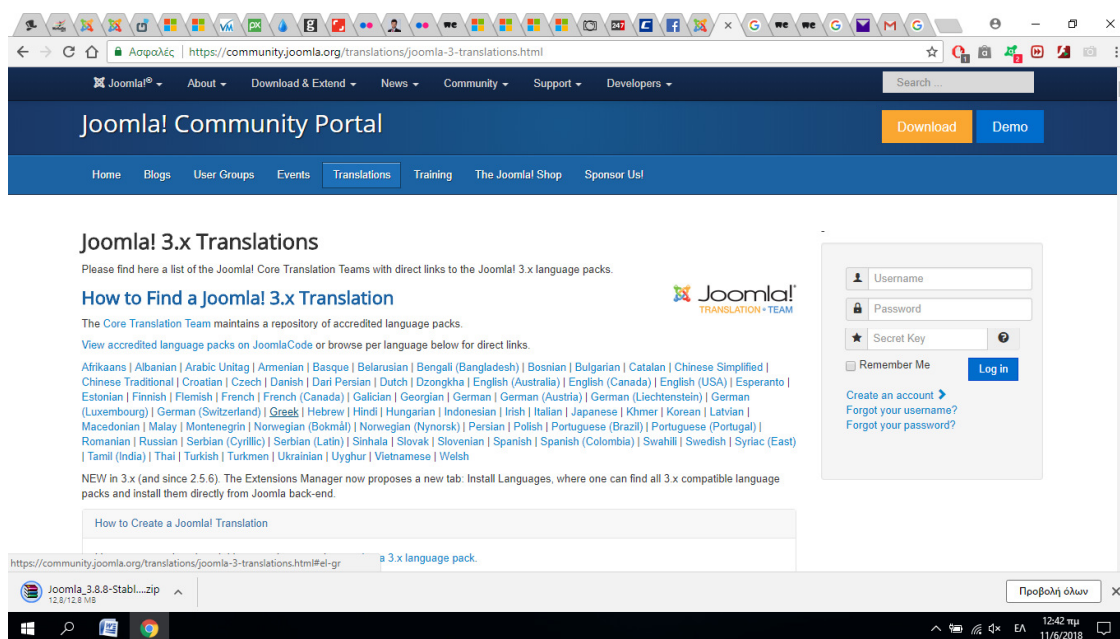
Ασφαλές | https://community.joomla.org/translations/joomla-3-translations.html

Joomla!® About Download & Extend News Community Support Developers

Search ...

Joomla! Community Portal

Download Demo

Home Blogs User Groups Events Translations Training The Joomla! Shop Sponsor Us!

Joomla! 3.x Translations

Please find here a list of the Joomla! Core Translation Teams with direct links to the Joomla! 3.x language packs.

How to Find a Joomla! 3.x Translation

Joomla! TRANSLATION • TEAM

The Core Translation Team maintains a repository of accredited language packs.

View accredited language packs on JoomlaCode or browse per language below for direct links.

Afrikaans | Albanian | Arabic Unitag | Armenian | Basque | Belarusian | Bengali (Bangladesh) | Bosnian | Bulgarian | Catalan | Chinese Simplified | Chinese Traditional | Croatian | Czech | Danish | Dari Persian | Dutch | Dzongkha | English (Australia) | English (Canada) | English (USA) | Esperanto | Estonian | Finnish | Flemish | French | French (Canada) | Galician | Georgian | German | German (Austria) | German (Liechtenstein) | German (Luxembourg) | German (Switzerland) | Greek | Hebrew | Hindi | Hungarian | Indonesian | Irish | Italian | Japanese | Khmer | Korean | Latvian | Macedonian | Malay | Montenegrin | Norwegian (Bokmål) | Norwegian (Nynorsk) | Persian | Polish | Portuguese (Brazil) | Portuguese (Portugal) | Romanian | Russian | Serbian (Cyrillic) | Serbian (Latin) | Sinhala | Slovak | Slovenian | Spanish | Spanish (Colombia) | Swahili | Swedish | Syriac (East) | Tamil (India) | Thai | Turkish | Turkmen | Ukrainian | Uyghur | Vietnamese | Welsh

NEW in 3.x (and since 2.5.6). The Extensions Manager now proposes a new tab: Install Languages, where one can find all 3.x compatible language packs and install them directly from Joomla back-end.

How to Create a Joomla! Translation

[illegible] a 3.x language pack.

https://community.joomla.org/translations/joomla-3-translations.html#el-gr

Username
Password
Secret Key
Remember Me
Log in
Create an account
Forgot your username?
Forgot your password?

Joomla_3.8.8-Stabl....zip
12.8/12.8 MB

Προβολή όλων

ΕΛ 12:42 πμ 11/6/2018